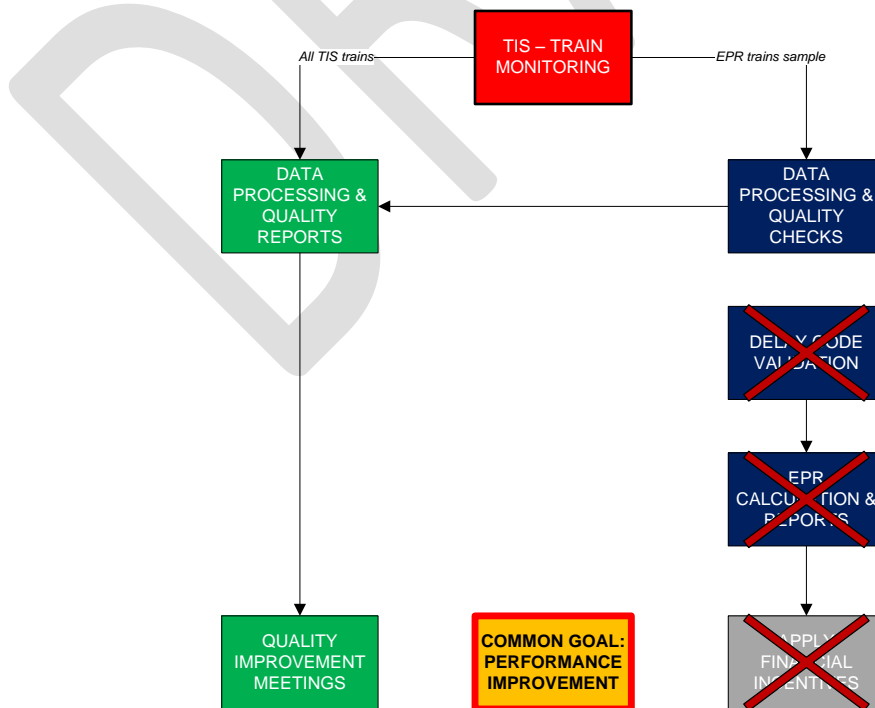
TIS – TRAIN MONITORING

All TIS trains

EPR trains sample

DATA PROCESSING & QUALITY REPORTS

DATA PROCESSING & QUALITY CHECKS

DEL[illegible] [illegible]ODE VAL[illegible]DA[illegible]TION

EPR CALCU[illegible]TION & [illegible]EPORTS

QUALITY IMPROVEMENT MEETINGS

COMMON GOAL: PERFORMANCE IMPROVEMENT

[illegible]APPLY FINA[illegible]CIAL IN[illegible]ENTI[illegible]ES